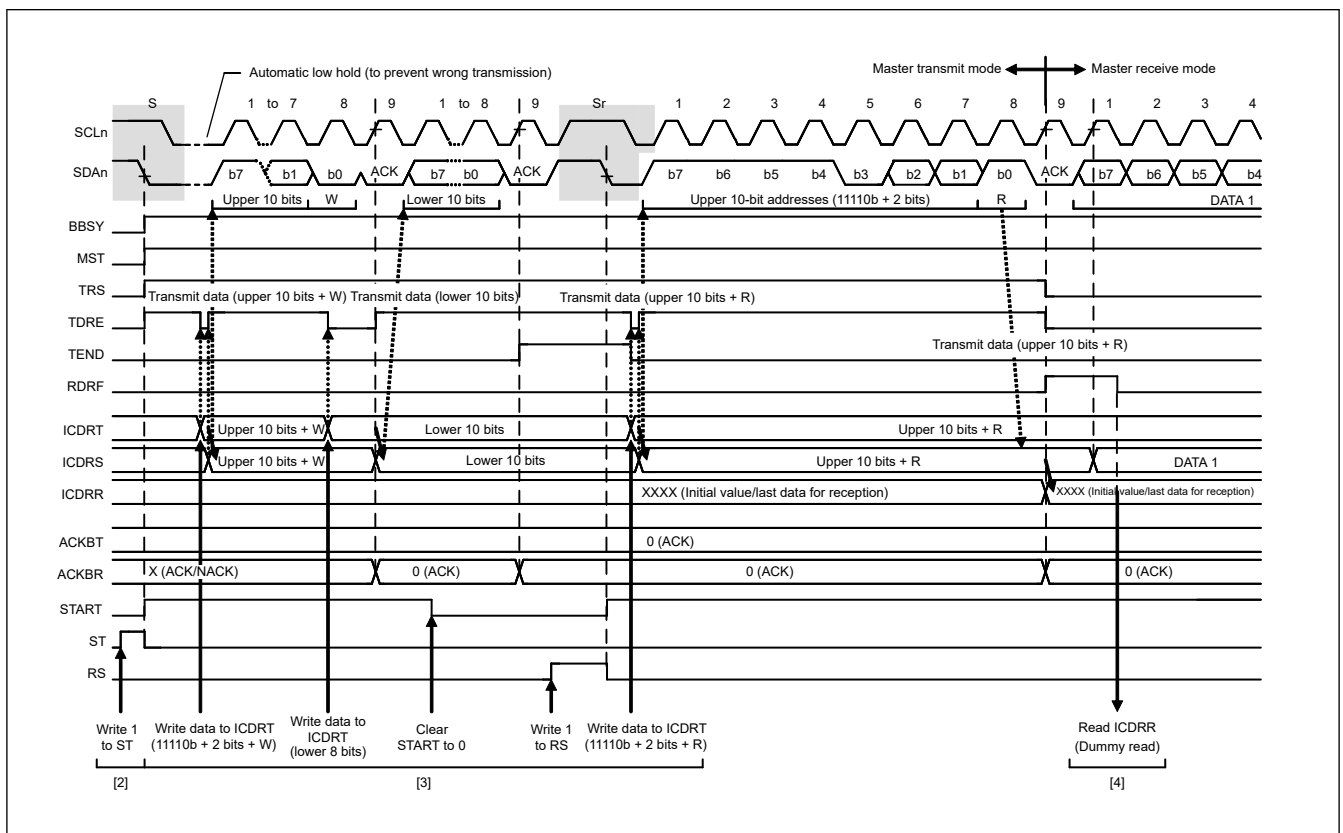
Automatic low hold (to prevent wrong transmission)

Master transmit mode ← → Master receive mode

S 1 to 7 8 9 1 to 8 9 Sr 1 2 3 4 5 6 7 8 9 1 2 3 4

SCLn

SDAn b7 b1 b0 ACK b7 b0 ACK b7 b6 b5 b4 b3 b2 b1 b0 ACK b7 b6 b5 b4

Upper 10 bits W Lower 10 bits Upper 10-bit addresses (11110b + 2 bits) R DATA 1

BBSY

MST

TRS Transmit data (upper 10 bits + W) Transmit data (lower 10 bits) Transmit data (upper 10 bits + R)

TDRE

TEND Transmit data (upper 10 bits + R)

RDRF

ICDRT Upper 10 bits + W Lower 10 bits Upper 10 bits + R

ICDRS Upper 10 bits + W Lower 10 bits Upper 10 bits + R DATA 1

ICDRR XXXX (Initial value/last data for reception) XXXX (Initial value/last data for reception)

ACKBT 0 (ACK)

ACKBR X (ACK/NACK) 0 (ACK) 0 (ACK) 0 (ACK)

START

ST

RS

Write 1 to ST

Write data to ICDRT (11110b + 2 bits + W)

Write data to ICDRT (lower 8 bits)

Clear START to 0

Write 1 to RS

Write data to ICDRT (11110b + 2 bits + R)

Read ICDRR (Dummy read)

[2] [3] [4]